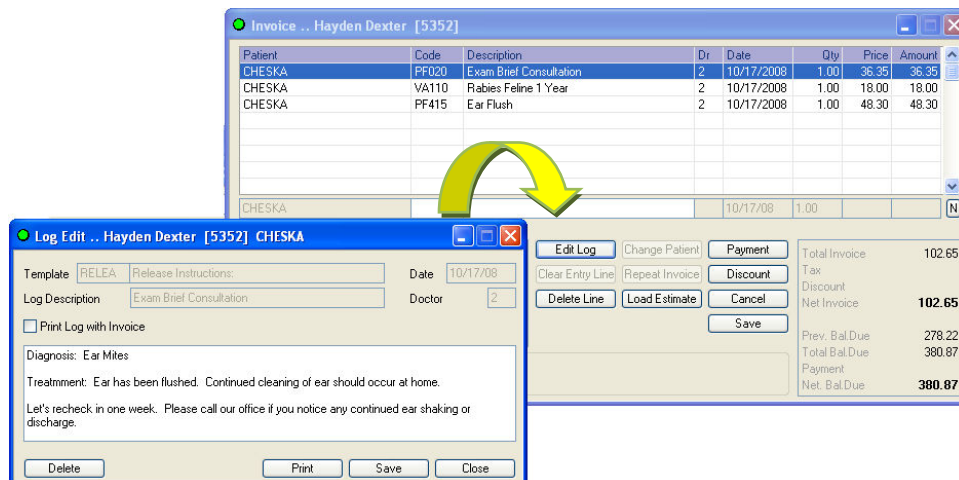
Invoice .. Hayden Dexter [5352]

| Patient | Code | Description | Dr | Date | Qty | Price | Amount |
|---|---|---|---|---|---|---|---|
| CHESKA | PF020 | Exam Brief Consultation | 2 | 10/17/2008 | 1.00 | 36.35 | 36.35 |
| CHESKA | VA110 | Rabies Feline 1 Year | 2 | 10/17/2008 | 1.00 | 18.00 | 18.00 |
| CHESKA | PF415 | Ear Flush | 2 | 10/17/2008 | 1.00 | 48.30 | 48.30 |

CHESKA 10/17/08 1.00 N

Edit Log Change Patient Payment
Clear Entry Line Repeat Invoice Discount
Delete Line Load Estimate Cancel
Save

Total Invoice 102.65
Tax
Discount
Net Invoice 102.65
Prev. Bal.Due 278.22
Total Bal.Due 380.87
Payment
Net. Bal.Due 380.87

Log Edit .. Hayden Dexter [5352] CHESKA

Template RELEA Release Instructions: Date 10/17/08
Log Description Exam Brief Consultation Doctor 2
Print Log with Invoice

Diagnosis: Ear Mites

Treatment: Ear has been flushed. Continued cleaning of ear should occur at home.

Let's recheck in one week. Please call our office if you notice any continued ear shaking or discharge.

Delete Print Save Close